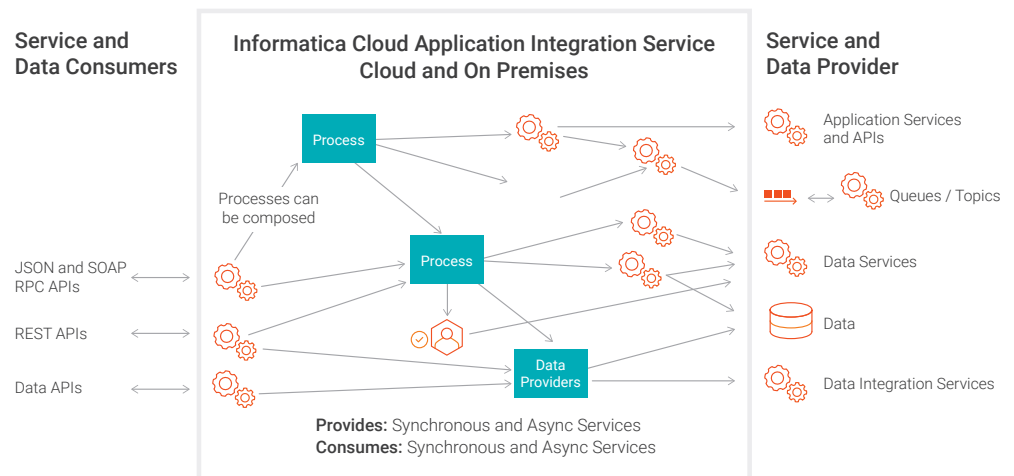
Service and Data Consumers

Informatica Cloud Application Integration Service Cloud and On Premises

Service and Data Provider

Process

Processes can be composed

Process

Data Providers

JSON and SOAP RPC APIs

REST APIs

Data APIs

Application Services and APIs

Queues / Topics

Data Services

Data

Data Integration Services

**Provides:** Synchronous and Async Services
**Consumes:** Synchronous and Async Services